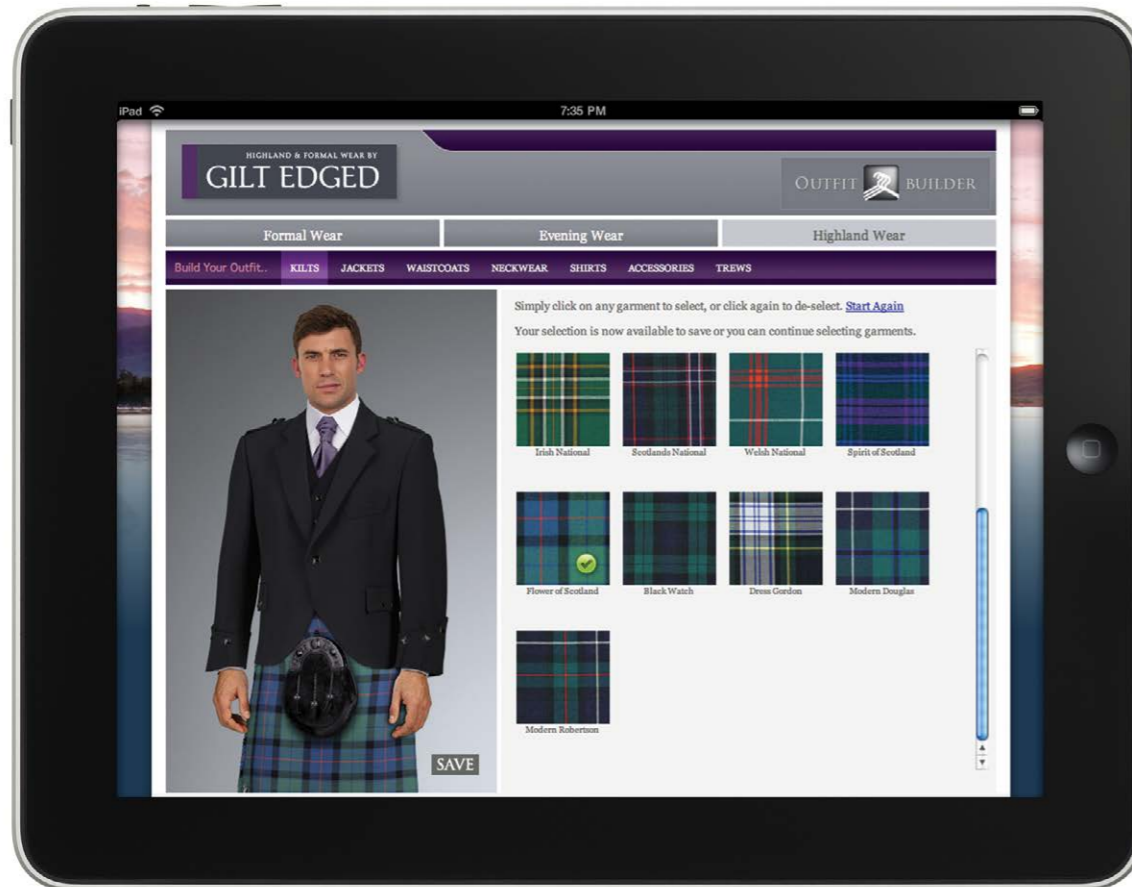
iPad
7:35 PM

HIGHLAND & FORMAL WEAR BY
GILT EDGED

OUTFIT BUILDER

Formal Wear
Evening Wear
Highland Wear

Build Your Outfit.. KILTS JACKETS WAISTCOATS NECKWEAR SHIRTS ACCESSORIES TREWS

Simply click on any garment to select, or click again to de-select. Start Again

Your selection is now available to save or you can continue selecting garments.

Irish National
Scotlands National
Welsh National
Spirit of Scotland
Flower of Scotland
Black Watch
Dress Gordon
Modern Douglas
Modern Robertson

SAVE